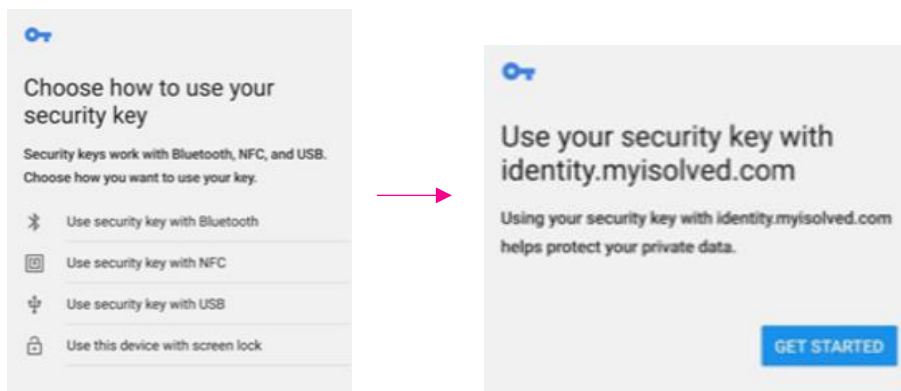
Choose how to use your security key

Security keys work with Bluetooth, NFC, and USB. Choose how you want to use your key.

Use security key with Bluetooth

Use security key with NFC

Use security key with USB

Use this device with screen lock

Use your security key with identity.myisolved.com

Using your security key with identity.myisolved.com helps protect your private data.

GET STARTED